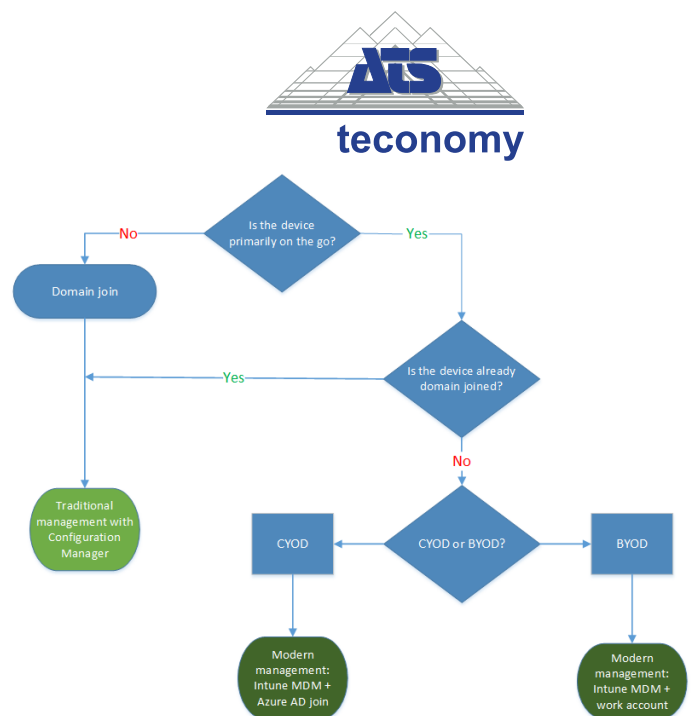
ATS
teconomy

Is the device primarily on the go?

No

Yes

Domain join

Is the device already domain joined?

Yes

No

Traditional management with Configuration Manager

CYOD

CYOD or BYOD?

BYOD

Modern management: Intune MDM + Azure AD join

Modern management: Intune MDM + work account